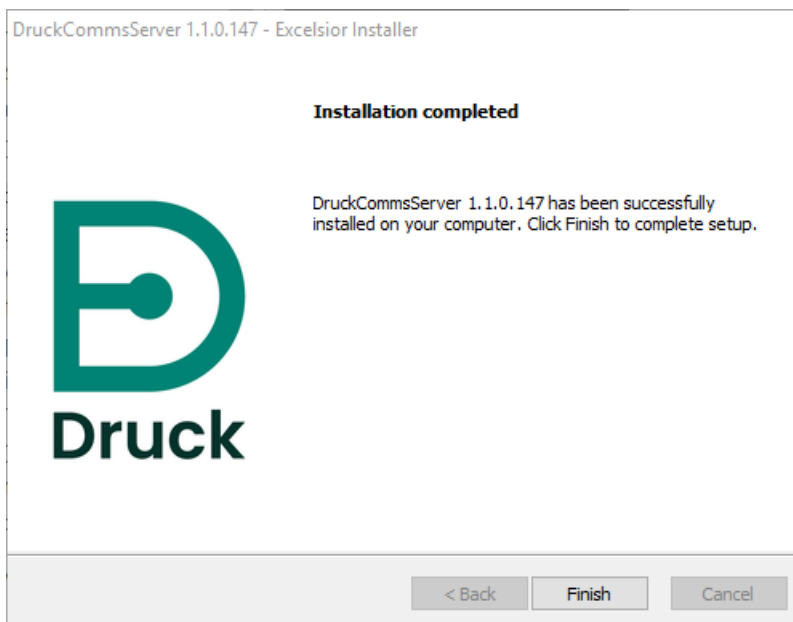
DruckCommsServer 1.1.0.147 - Excelsior Installer

Installation completed

DruckCommsServer 1.1.0.147 has been successfully installed on your computer. Click Finish to complete setup.

Druck

< Back
Finish
Cancel